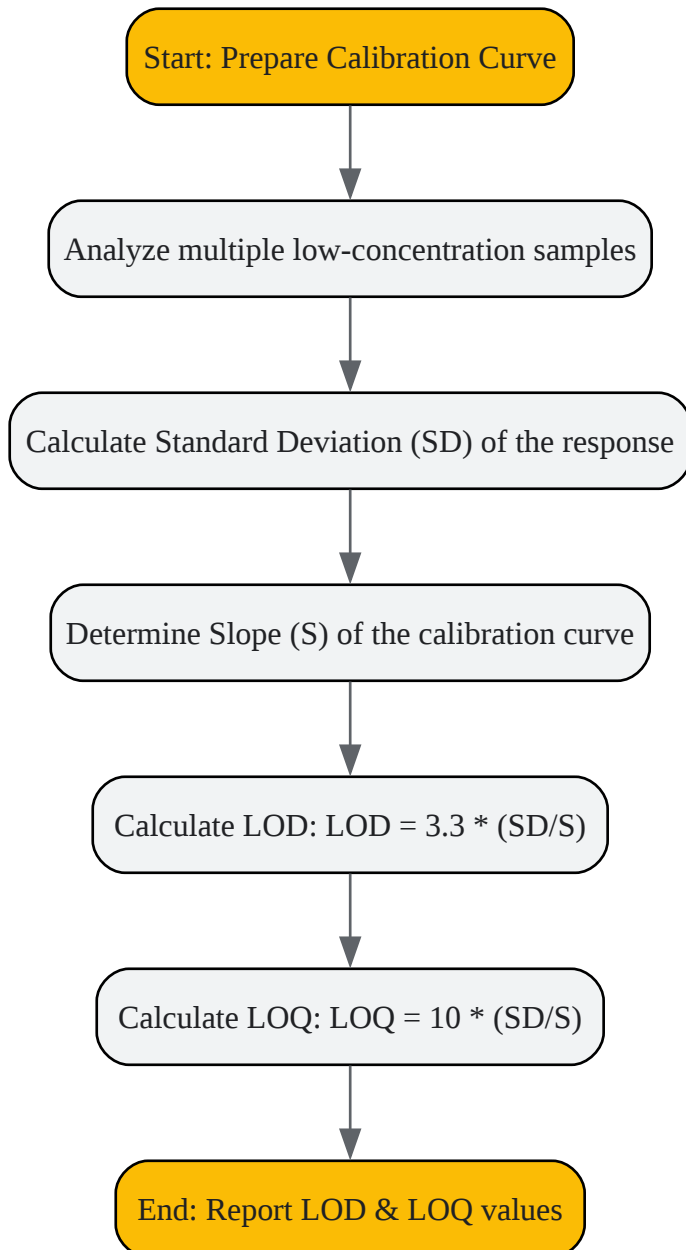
Start: Prepare Calibration Curve

Analyze multiple low-concentration samples

Calculate Standard Deviation (SD) of the response

Determine Slope (S) of the calibration curve

Calculate LOD: LOD = 3.3 * (SD/S)

Calculate LOQ: LOQ = 10 * (SD/S)

End: Report LOD & LOQ values